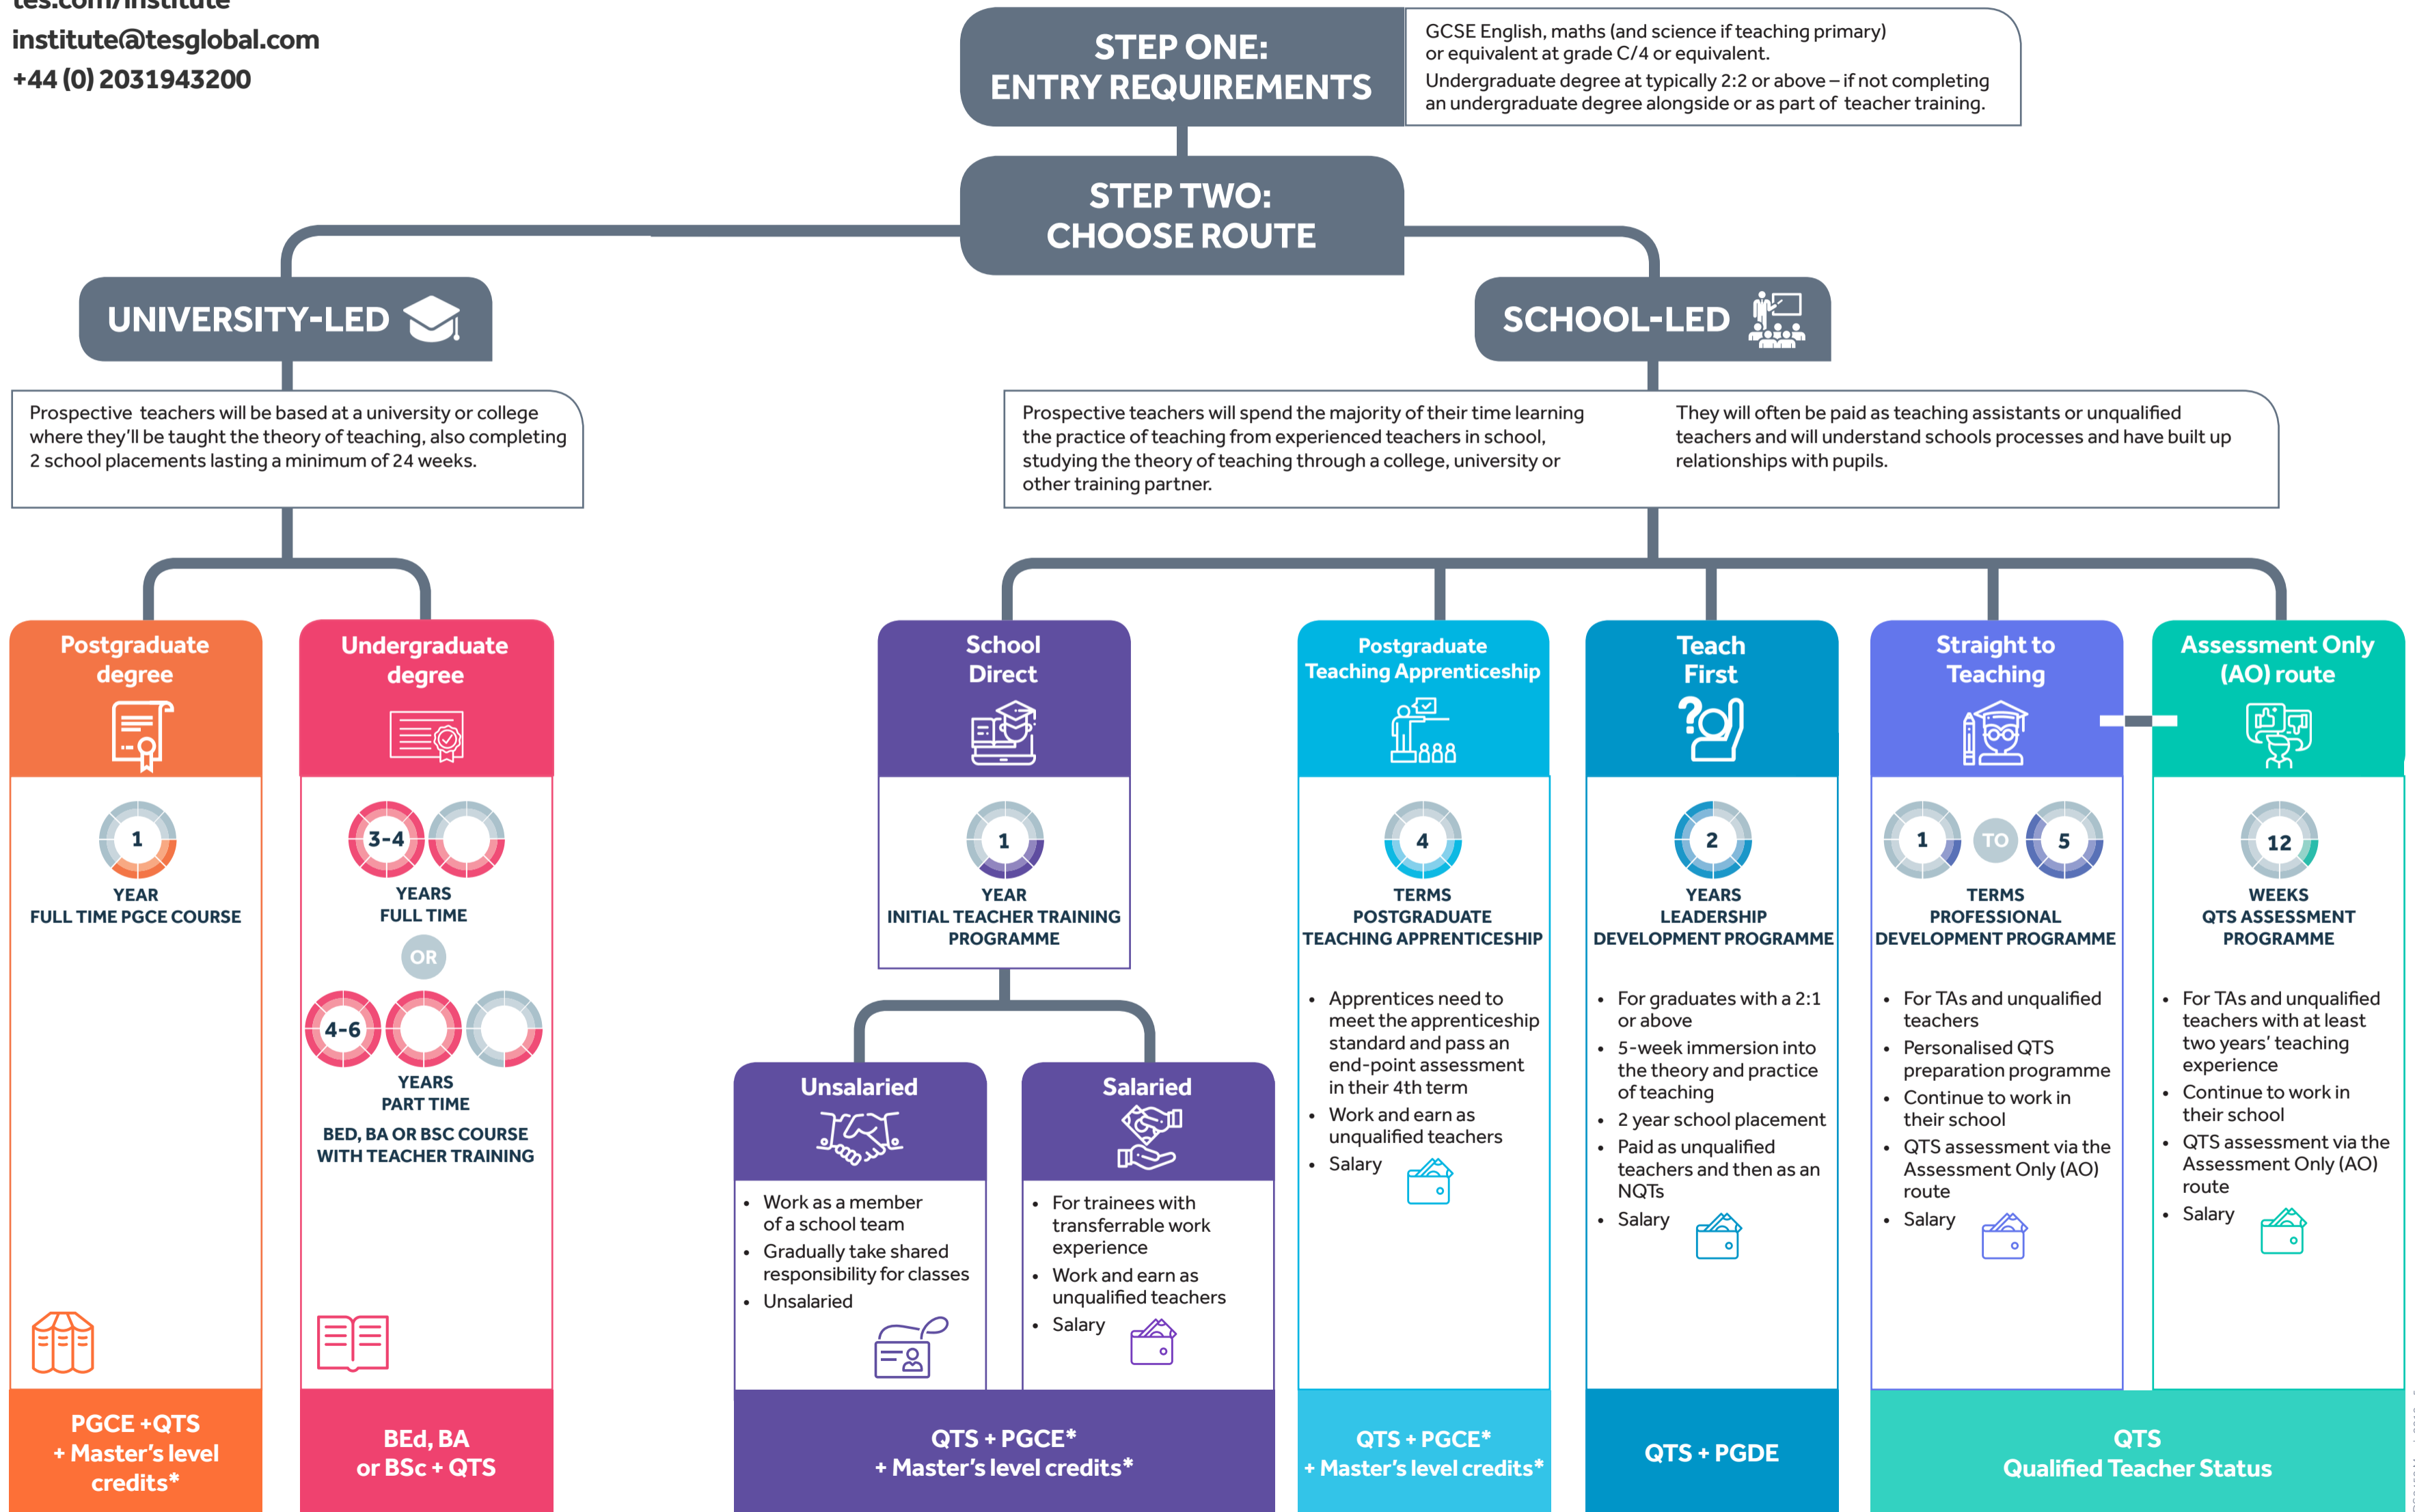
tes.com/institute
institute@tesglobal.com
+44 (0) 2031943200

STEP ONE:
ENTRY REQUIREMENTS

GCSE English, maths (and science if teaching primary) or equivalent at grade C/4 or equivalent.
Undergraduate degree at typically 2:2 or above – if not completing an undergraduate degree alongside or as part of teacher training.

STEP TWO:
CHOOSE ROUTE

UNIVERSITY-LED

SCHOOL-LED

Prospective teachers will be based at a university or college where they'll be taught the theory of teaching, also completing 2 school placements lasting a minimum of 24 weeks.

Prospective teachers will spend the majority of their time learning the practice of teaching from experienced teachers in school, studying the theory of teaching through a college, university or other training partner.

They will often be paid as teaching assistants or unqualified teachers and will understand schools processes and have built up relationships with pupils.

Postgraduate degree

1
YEAR
FULL TIME PGCE COURSE

PGCE +QTS
+ Master's level credits*

Undergraduate degree

3-4
YEARS
FULL TIME
OR
4-6
YEARS
PART TIME
BED, BA OR BSC COURSE WITH TEACHER TRAINING

BEd, BA
or BSc + QTS

School Direct

1
YEAR
INITIAL TEACHER TRAINING PROGRAMME

Unsalaried
• Work as a member of a school team
• Gradually take shared responsibility for classes
• Unsalaried

Salaried
• For trainees with transferrable work experience
• Work and earn as unqualified teachers
• Salary

QTS + PGCE*
+ Master's level credits*

Postgraduate Teaching Apprenticeship

4
TERMS
POSTGRADUATE TEACHING APPRENTICESHIP

• Apprentices need to meet the apprenticeship standard and pass an end-point assessment in their 4th term
• Work and earn as unqualified teachers
• Salary

QTS + PGCE*
+ Master's level credits*

Teach First

2
YEARS
LEADERSHIP DEVELOPMENT PROGRAMME

• For graduates with a 2:1 or above
• 5-week immersion into the theory and practice of teaching
• 2 year school placement
• Paid as unqualified teachers and then as an NQTs
• Salary

QTS + PGDE

Straight to Teaching

1 TO 5
TERMS
PROFESSIONAL DEVELOPMENT PROGRAMME

• For TAs and unqualified teachers
• Personalised QTS preparation programme
• Continue to work in their school
• QTS assessment via the Assessment Only (AO) route
• Salary

Assessment Only (AO) route

12
WEEKS
QTS ASSESSMENT PROGRAMME

• For TAs and unqualified teachers with at least two years' teaching experience
• Continue to work in their school
• QTS assessment via the Assessment Only (AO) route
• Salary

QTS
Qualified Teacher Status